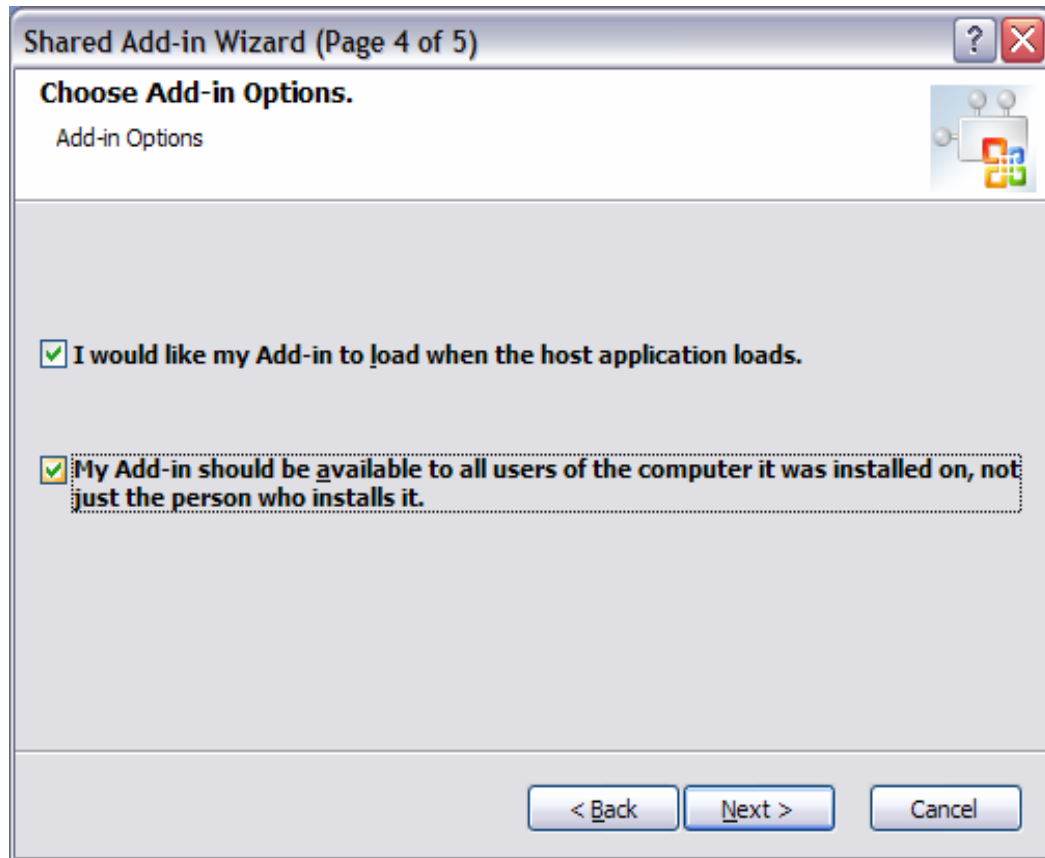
Shared Add-in Wizard (Page 4 of 5)

?

Choose Add-in Options.

Add-in Options

I would like my Add-in to load when the host application loads.

My Add-in should be available to all users of the computer it was installed on, not just the person who installs it.

< Back

Next >

Cancel